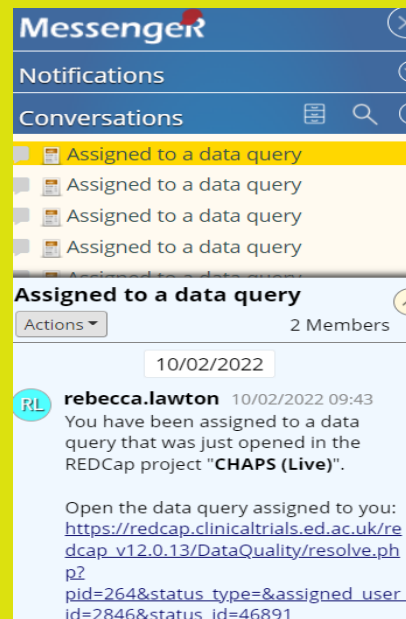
Messenger

Notifications

Conversations

Assigned to a data query

Assigned to a data query

Assigned to a data query

Assigned to a data query

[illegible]

Assigned to a data query

Actions

2 Members

10/02/2022

RL

rebecca.lawton 10/02/2022 09:43

You have been assigned to a data query that was just opened in the REDCap project "**CHAPS (Live)**".

Open the data query assigned to you: https://redcap.clinicaltrials.ed.ac.uk/redcap_v12.0.13/DataQuality/resolve.php?pid=264&status_type=&assigned_user_id=2846&status_id=46891